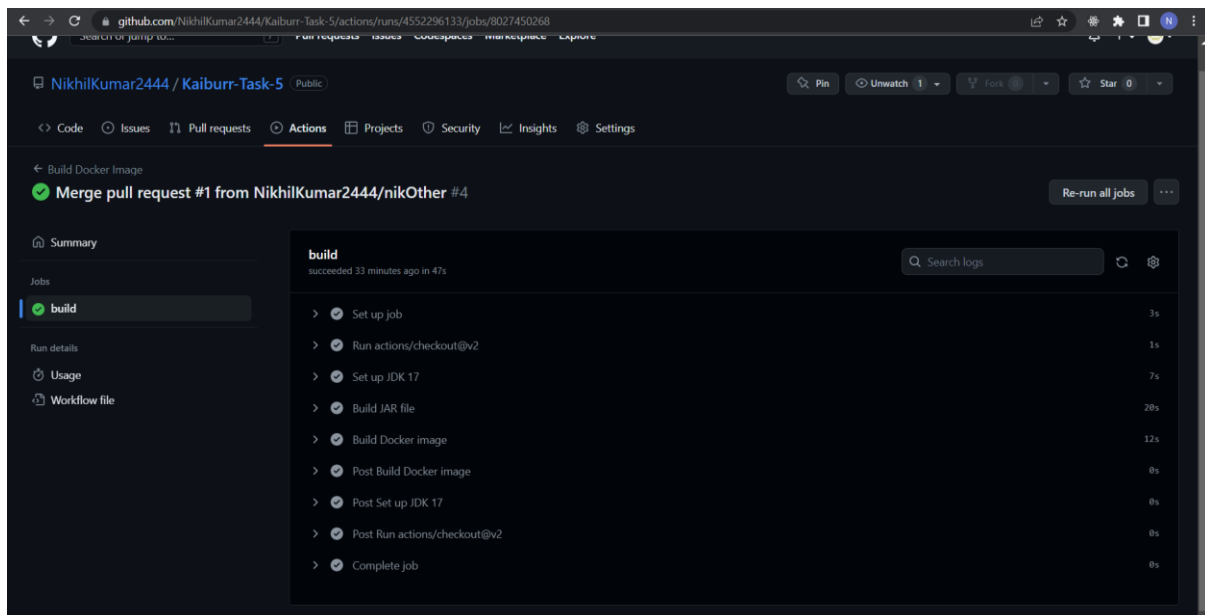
github.com/NikhilKumar2444/Kaiburr-Task-5/actions/runs/4552296133/jobs/8027450268

Search or jump to... Pull requests Issues Codespaces Marketplace Explore

NikhilKumar2444 / Kaiburr-Task-5 Public

Pin Unwatch 1 Fork 0 Star 0

Code Issues Pull requests Actions Projects Security Insights Settings

← Build Docker Image

Merge pull request #1 from NikhilKumar2444/nikOther #4

Re-run all jobs

Summary

Jobs

build

Run details

Usage

Workflow file

build
succeeded 33 minutes ago in 47s

Search logs

Set up job 3s

Run actions/checkout@v2 1s

Set up JDK 17 7s

Build JAR file 20s

Build Docker image 12s

Post Build Docker image 0s

Post Set up JDK 17 0s

Post Run actions/checkout@v2 0s

Complete job 0s